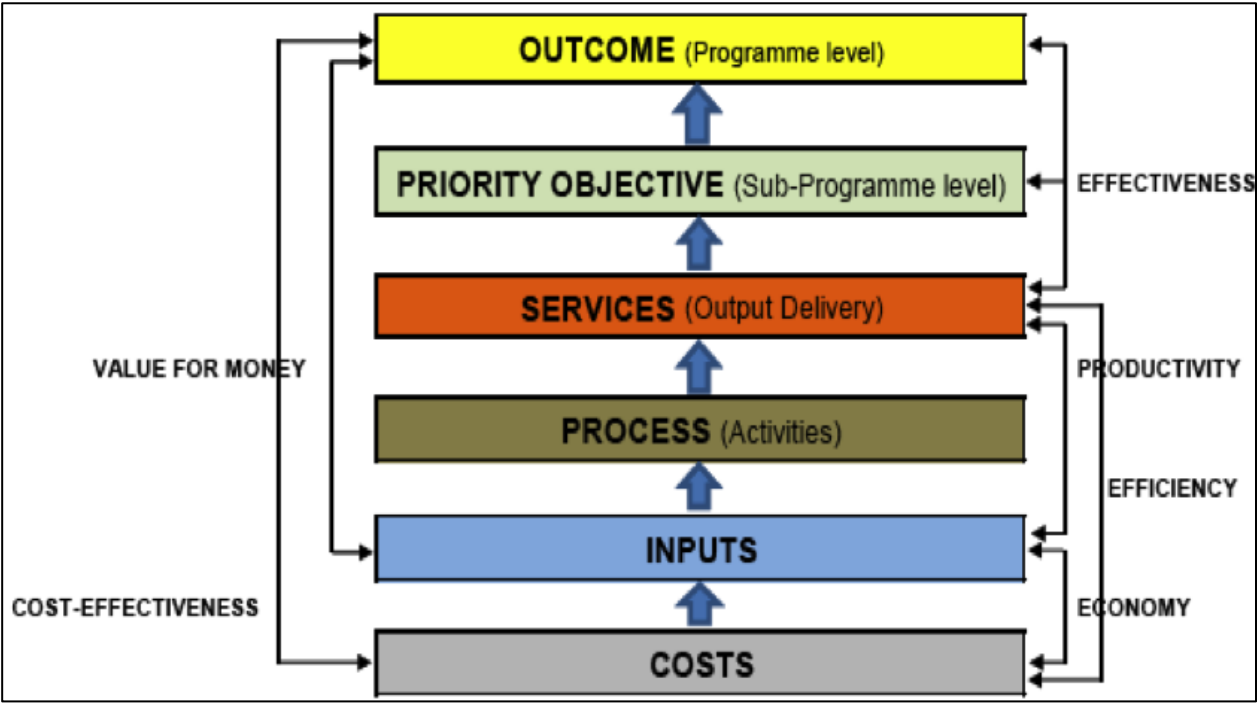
OUTCOME (Programme level)

PRIORITY OBJECTIVE (Sub-Programme level)

EFFECTIVENESS

SERVICES (Output Delivery)

VALUE FOR MONEY

PRODUCTIVITY

PROCESS (Activities)

EFFICIENCY

INPUTS

COST-EFFECTIVENESS

ECONOMY

COSTS